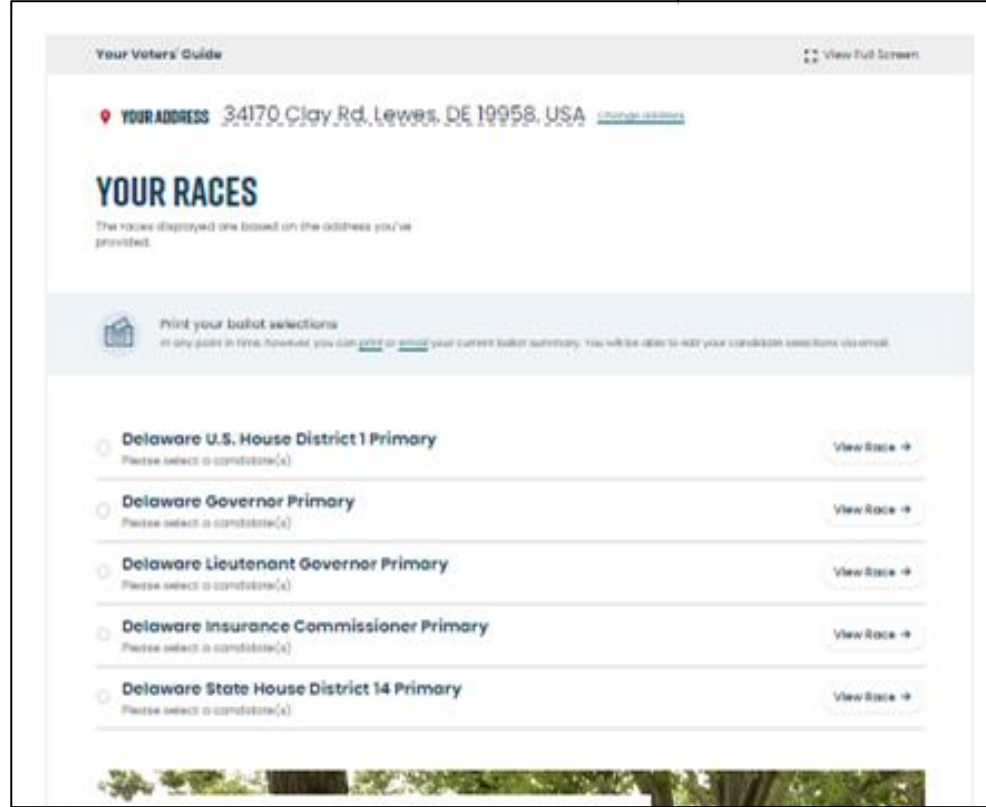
Your Voters' Guide

View Full Screen

YOUR ADDRESS 34170 Clay Rd, Lewes, DE 19958, USA Change address

YOUR RACES

The races displayed are based on the address you've provided.

Print your ballot selections
At any point in time, however, you can print or email your current ballot summary. You will be able to edit your candidate selections via email.

Delaware U.S. House District 1 Primary
Please select a candidate(s)
View Race →

Delaware Governor Primary
Please select a candidate(s)
View Race →

Delaware Lieutenant Governor Primary
Please select a candidate(s)
View Race →

Delaware Insurance Commissioner Primary
Please select a candidate(s)
View Race →

Delaware State House District 14 Primary
Please select a candidate(s)
View Race →